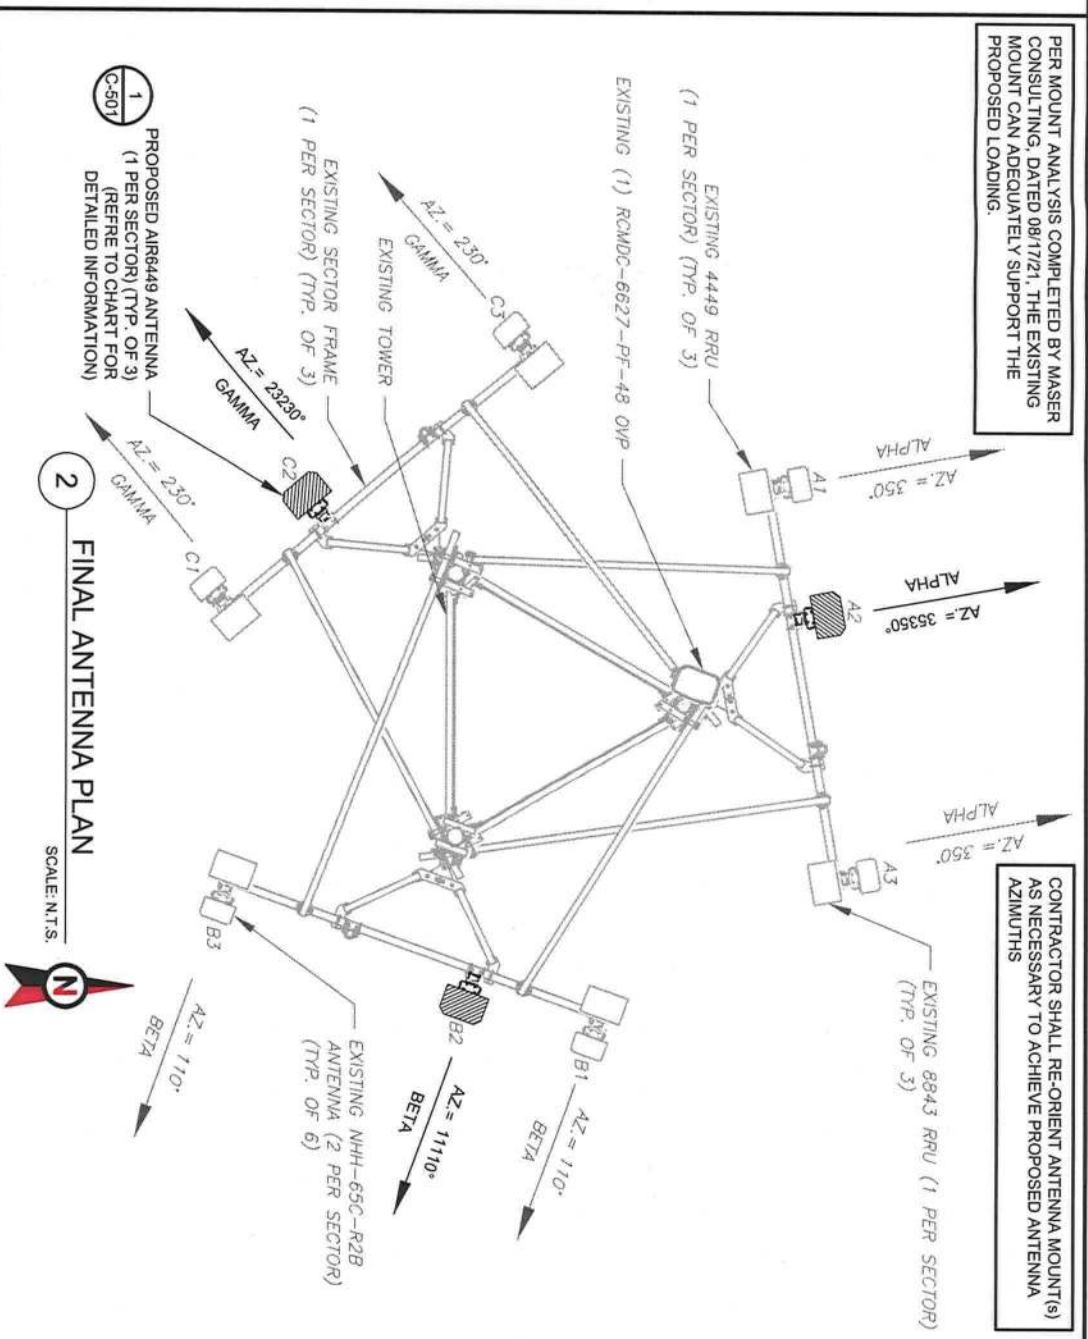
PER MOUNT ANALYSIS COMPLETED BY MASER CONSULTING, DATED 08/17/21, THE EXISTING MOUNT CAN ADEQUATELY SUPPORT THE PROPOSED LOADING.

CONTRACTOR SHALL RE-ORIENT ANTENNA MOUNT(s) AS NECESSARY TO ACHIEVE PROPOSED ANTENNA AZIMUTHS

EXISTING 4449 RRU (1 PER SECTOR) (TYP. OF 3)

EXISTING (1) RCMDC-6627-PF-48 OVP

EXISTING TOWER

EXISTING SECTOR FRAME (1 PER SECTOR) (TYP. OF 3)

PROPOSED AIR6449 ANTENNA (1 PER SECTOR) (TYP. OF 3) (REFRE TO CHART FOR DETAILED INFORMATION)

1
C-501

AZ.= 230°
GAMMA
C3

AZ.= 23230°
GAMMA
C2

AZ.= 230°
GAMMA
C1

AZ.= 350°
ALPHA
A1

AZ.= 35350°
ALPHA
A2

AZ.= 350°
ALPHA
A3

EXISTING 8843 RRU (1 PER SECTOR) (TYP. OF 3)

EXISTING NHH-65C-R2B ANTENNA (2 PER SECTOR) (TYP. OF 6)

B1
AZ.= 110°
BETA

B2
AZ.= 11110°
BETA

B3
AZ.= 110°
BETA

2
FINAL ANTENNA PLAN
SCALE: N.T.S.

N